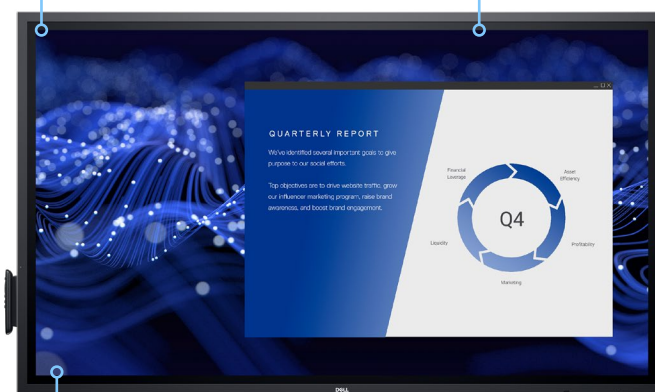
QUARTERLY REPORT

We've identified several important goals to give purpose to our social efforts.

Top objectives are to drive website traffic, grow our influencer marketing program, raise brand awareness, and boost brand engagement.

Financial Leverage

Asset Efficiency

Q4

Liquidity

Profitability

Marketing

DELL